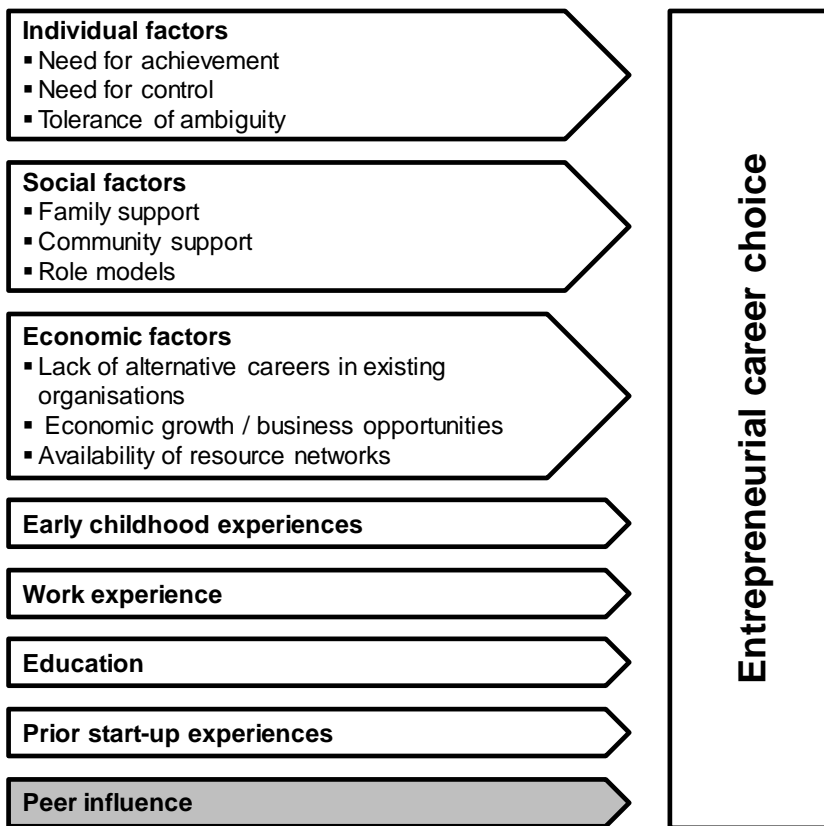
**Individual factors**
- Need for achievement
- Need for control
- Tolerance of ambiguity

**Social factors**
- Family support
- Community support
- Role models

**Economic factors**
- Lack of alternative careers in existing organisations
- Economic growth / business opportunities
- Availability of resource networks

**Early childhood experiences**

**Work experience**

**Education**

**Prior start-up experiences**

**Peer influence**

**Entrepreneurial career choice**